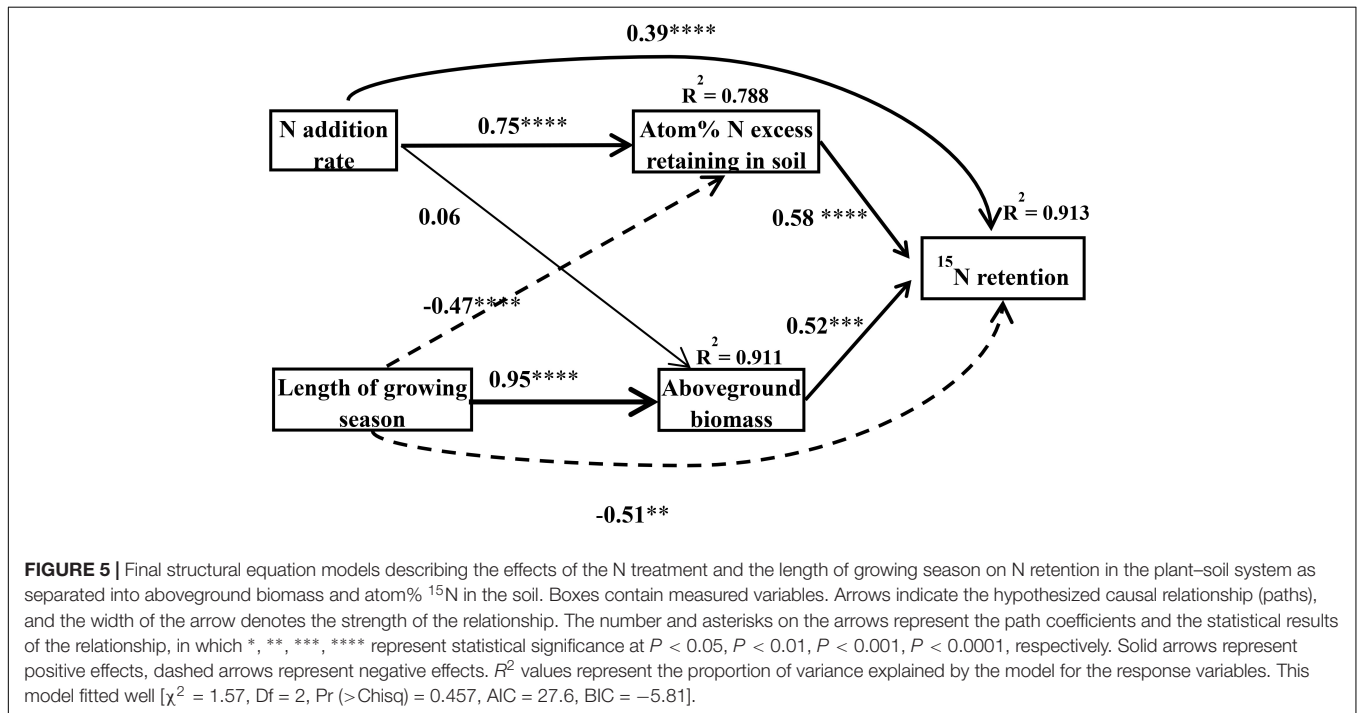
0.39****

$R^2 = 0.788$

N addition rate

0.75****

Atom% N excess retaining in soil

0.06

0.58 ****

$R^2 = 0.913$

$^{15}$N retention

-0.47****

0.52***

$R^2 = 0.911$

Length of growing season

0.95****

Aboveground biomass

-0.51**

**FIGURE 5 |** Final structural equation models describing the effects of the N treatment and the length of growing season on N retention in the plant–soil system as separated into aboveground biomass and atom% $^{15}$N in the soil. Boxes contain measured variables. Arrows indicate the hypothesized causal relationship (paths), and the width of the arrow denotes the strength of the relationship. The number and asterisks on the arrows represent the path coefficients and the statistical results of the relationship, in which *, **, ***, **** represent statistical significance at $P < 0.05$, $P < 0.01$, $P < 0.001$, $P < 0.0001$, respectively. Solid arrows represent positive effects, dashed arrows represent negative effects. $R^2$ values represent the proportion of variance explained by the model for the response variables. This model fitted well [$\chi^2 = 1.57$, Df = 2, Pr (>Chisq) = 0.457, AIC = 27.6, BIC = −5.81].